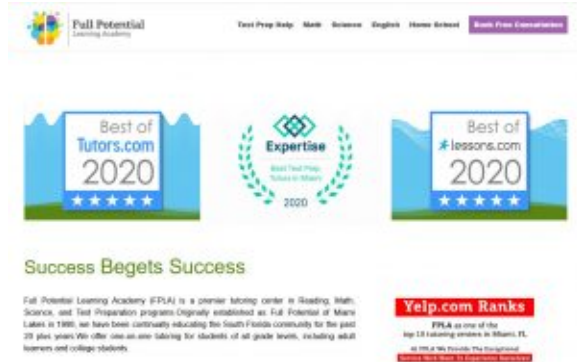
Full Potential
Learning Academy

Test Prep Help  Math  Science  English  Home School  Book Free Consultation

Best of
Tutors.com
2020
★★★★★

Expertise
Best Test Prep Tutors in Miami
2020

Best of
lessons.com
2020
★★★★★

Success Begets Success

Full Potential Learning Academy (FPLA) is a premier tutoring center in Reading, Math, Science, and Test Preparation programs.Originally established as Full Potential of Miami Lakes in 1990, we have been continually educating the South Florida community for the past 28 plus years.We offer one-on-one tutoring for students of all grade levels, including adult learners and college students.

Yelp.com Ranks
FPLA as one of the top 10 tutoring centers in Miami, FL
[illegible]
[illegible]